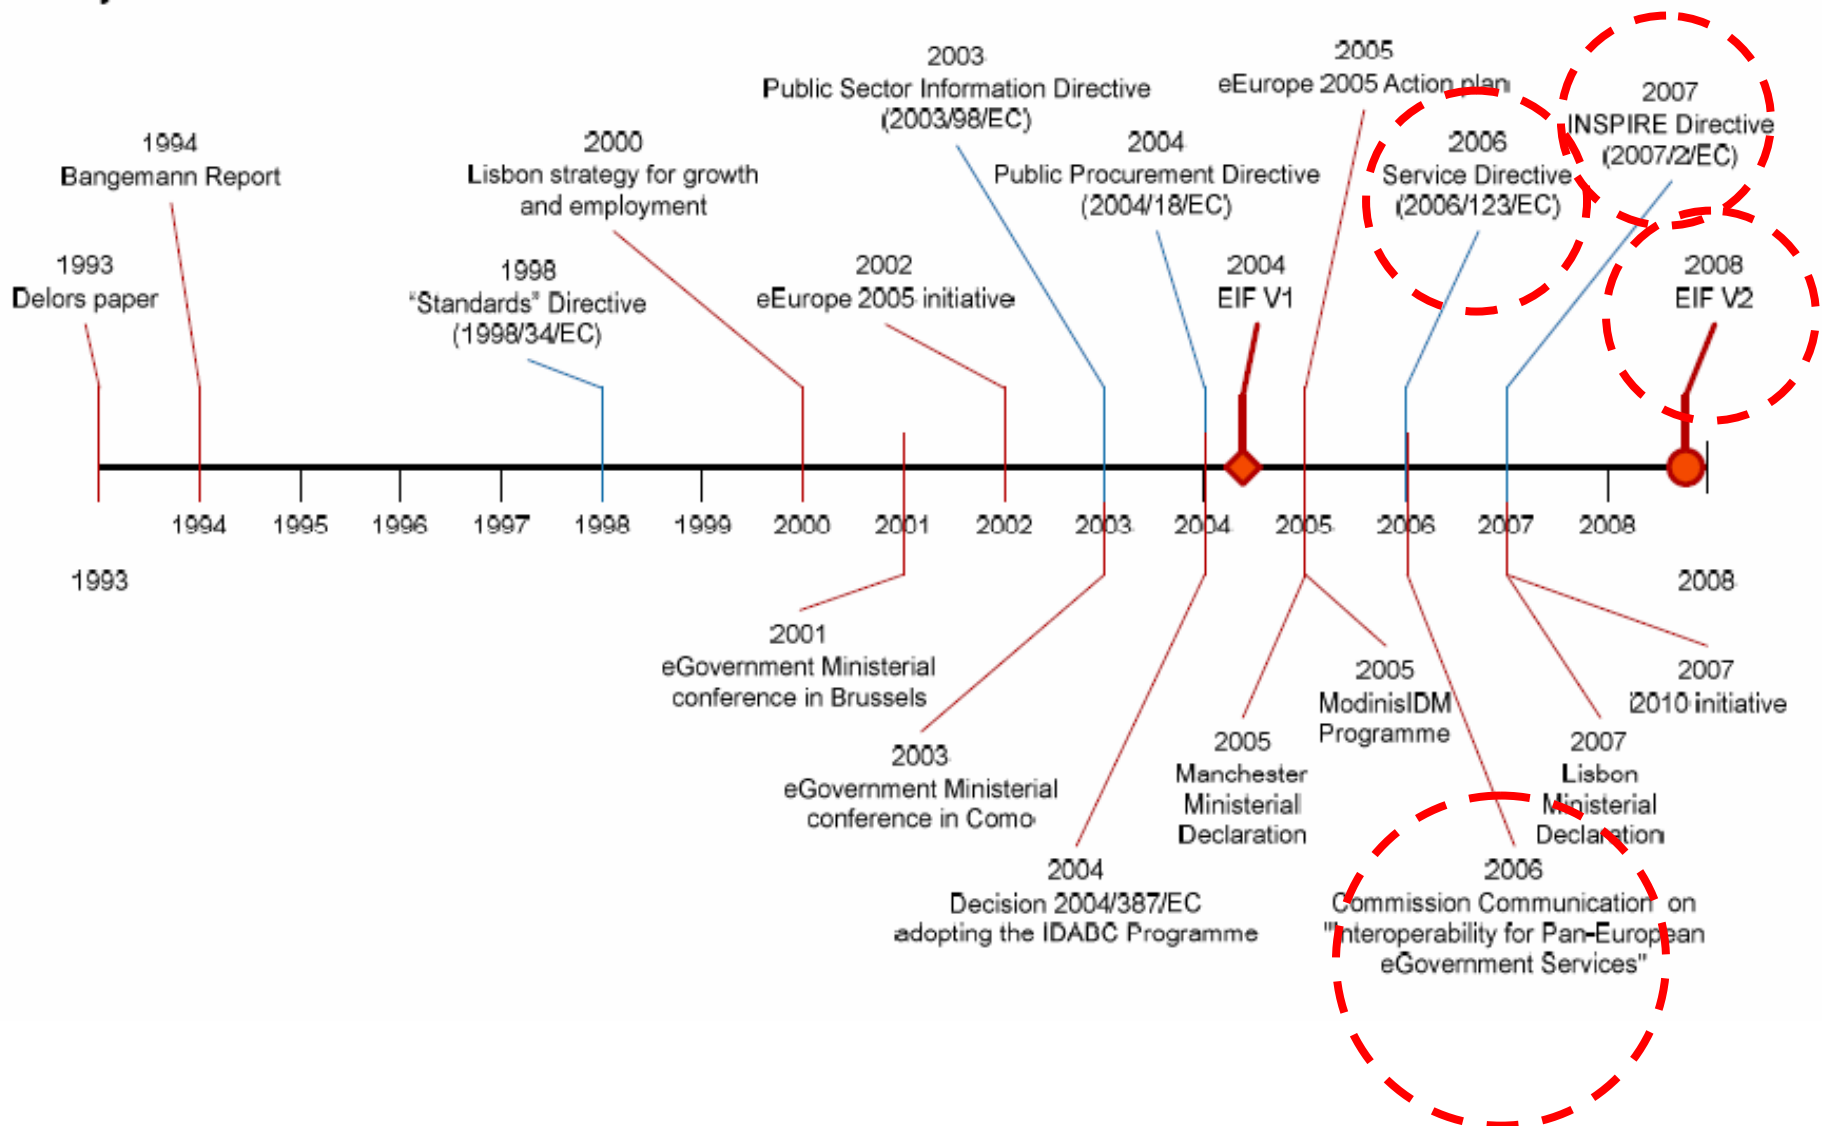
2003
Public Sector Information Directive
(2003/98/EC)

2005
eEurope 2005 Action plan

2007
INSPIRE Directive
(2007/2/EC)

1994
Bangemann Report

2000
Lisbon strategy for growth and employment

2004
Public Procurement Directive
(2004/18/EC)

2006
Service Directive
(2006/123/EC)

1993
Delors paper

1998
"Standards" Directive
(1998/34/EC)

2002
eEurope 2005 initiative

2004
EIF V1

2008
EIF V2

1994 1995 1996 1997 1998 1999 2000 2001 2002 2003 2004 2005 2006 2007 2008

1993

2008

2001
eGovernment Ministerial conference in Brussels

2005
ModinisIDM Programme

2007
i2010 initiative

2003
eGovernment Ministerial conference in Como

2005
Manchester Ministerial Declaration

2007
Lisbon Ministerial Declaration

2004
Decision 2004/387/EC adopting the IDABC Programme

2006
Commission Communication on "Interoperability for Pan-European eGovernment Services"